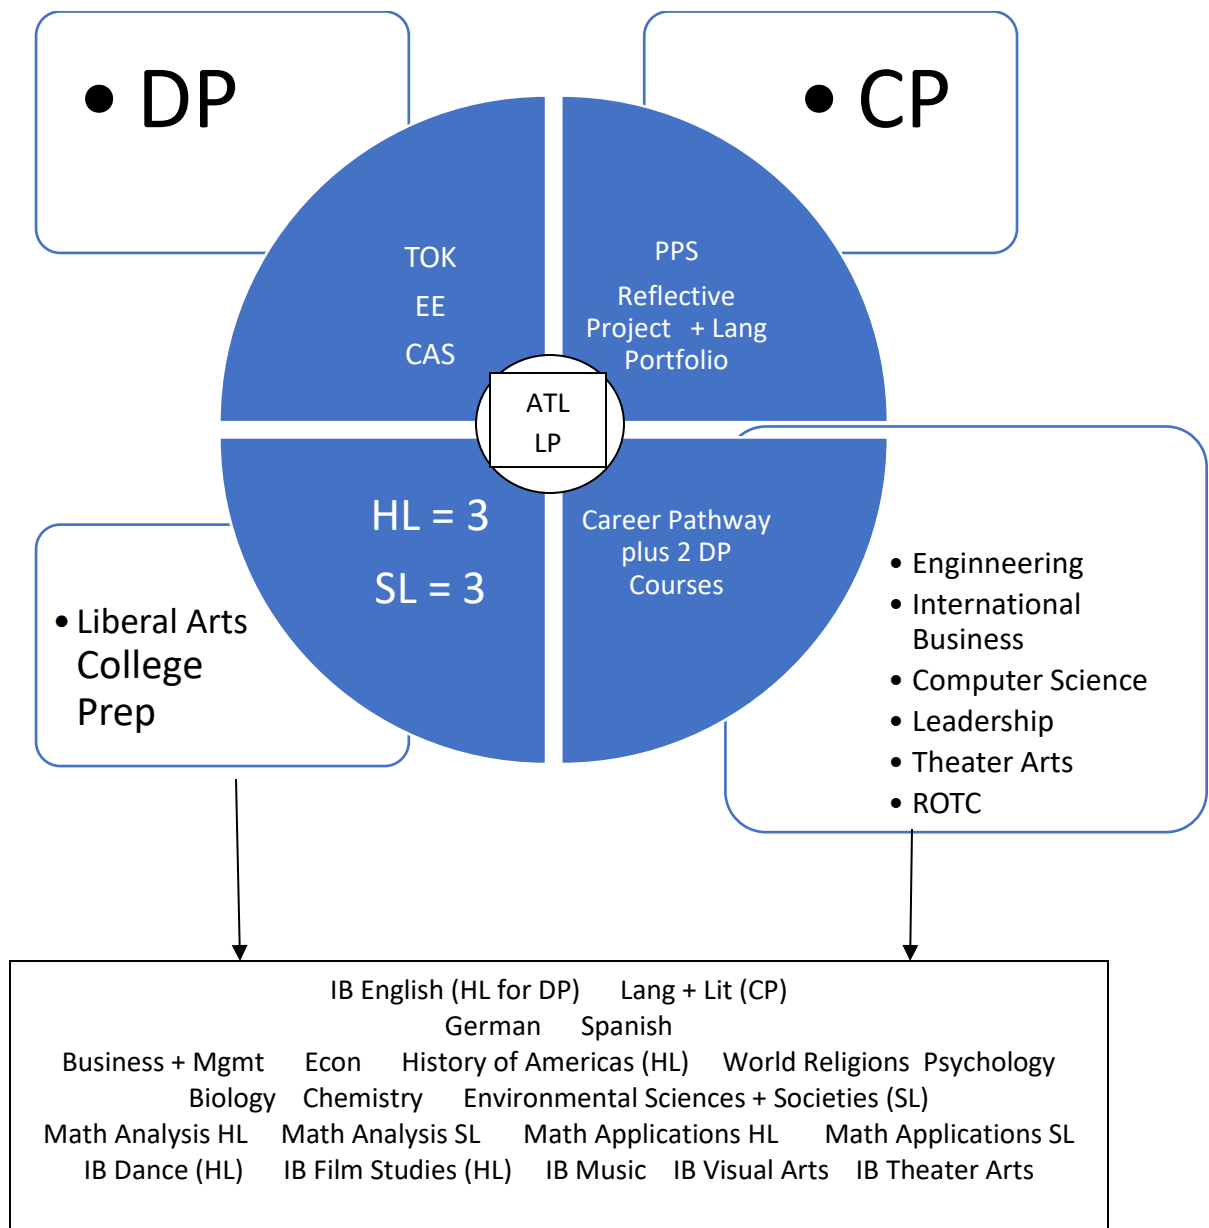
• DP

• CP

TOK
EE
CAS

PPS
Reflective Project + Lang Portfolio

ATL
LP

HL = 3
SL = 3

Career Pathway plus 2 DP Courses

• Liberal Arts College Prep

• Enginneering
• International Business
• Computer Science
• Leadership
• Theater Arts
• ROTC

IB English (HL for DP) Lang + Lit (CP)
German Spanish
Business + Mgmt Econ History of Americas (HL) World Religions Psychology
Biology Chemistry Environmental Sciences + Societies (SL)
Math Analysis HL Math Analysis SL Math Applications HL Math Applications SL
IB Dance (HL) IB Film Studies (HL) IB Music IB Visual Arts IB Theater Arts